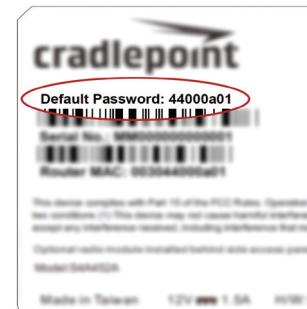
cradlepoint

Default Password: 44000a01

Serial No.: MM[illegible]

Router MAC: 003044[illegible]

This device complies with Part 15 of the FCC Rules. Operation is subject to the following two conditions: (1) This device may not cause harmful interference, and (2) this device must accept any interference received, including interference that may cause undesired operation.

Optional radio module installed behind side access panel

Model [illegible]

Made in Taiwan 12V 1.5A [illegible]